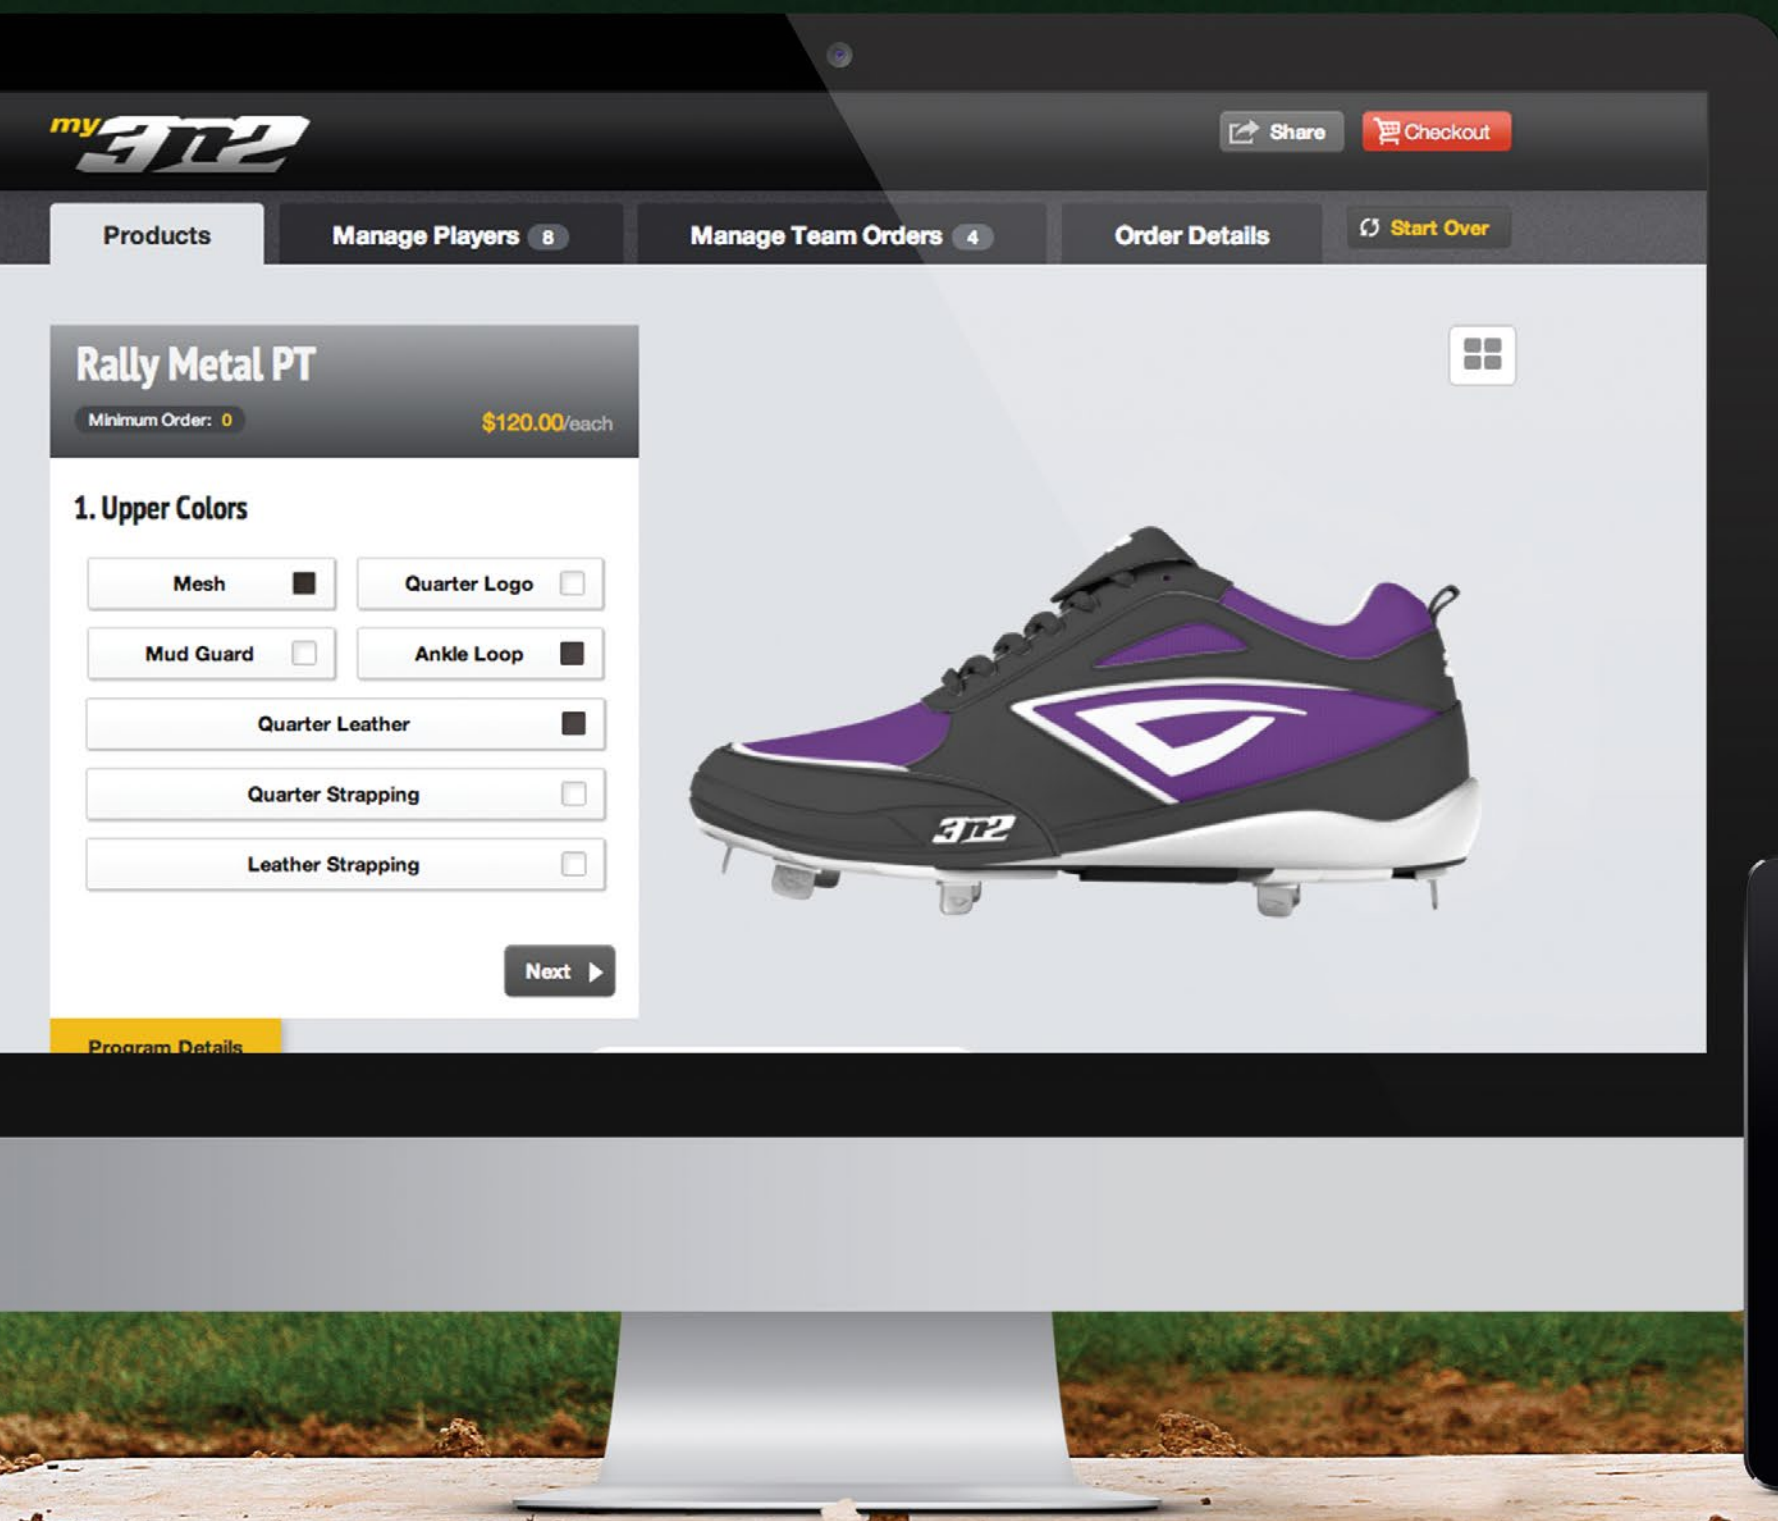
my3n2

Share

Checkout

Products

Manage Players 8

Manage Team Orders 4

Order Details

Start Over

Rally Metal PT

Minimum Order: 0

$120.00/each

1. Upper Colors

Mesh

Quarter Logo

Mud Guard

Ankle Loop

Quarter Leather

Quarter Strapping

Leather Strapping

Next

Program Details

3n2